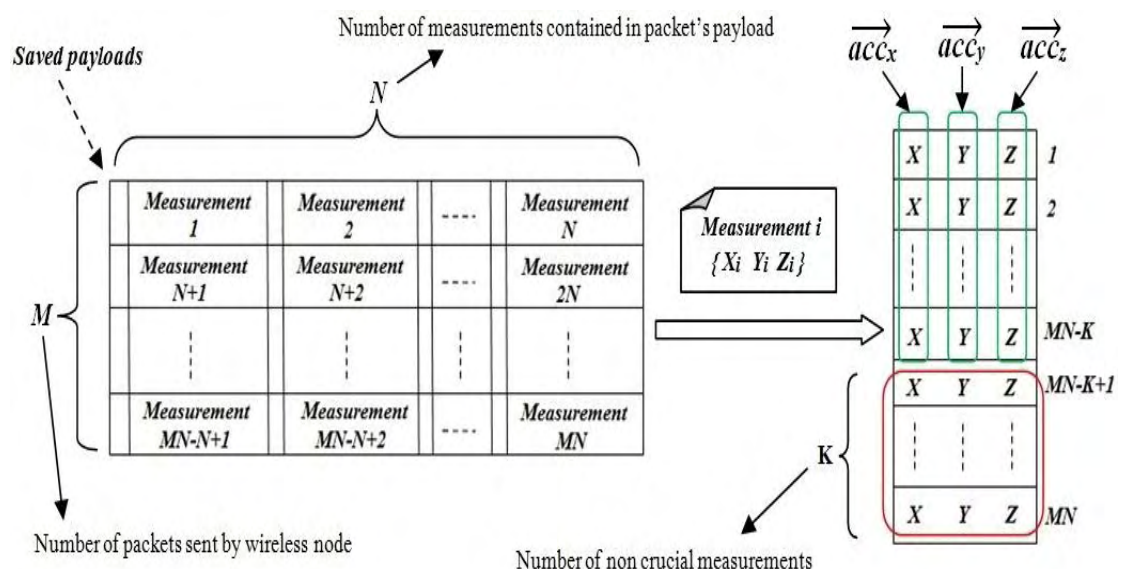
Number of measurements contained in packet's payload

Saved payloads

$N$

$M$

| Measurement 1 | Measurement 2 | ---- | Measurement N |
|---|---|---|---|
| Measurement N+1 | Measurement N+2 | ---- | Measurement 2N |
| ⋮ | ⋮ | ⋮ | ⋮ |
| Measurement MN-N+1 | Measurement MN-N+2 | ---- | Measurement MN |

Measurement i
$\{X_i\ Y_i\ Z_i\}$

$\overrightarrow{acc_x}$ $\overrightarrow{acc_y}$ $\overrightarrow{acc_z}$

| X | Y | Z | 1 |
|---|---|---|---|
| X | Y | Z | 2 |
| ⋮ | ⋮ | ⋮ | |
| X | Y | Z | MN-K |
| X | Y | Z | MN-K+1 |
| ⋮ | ⋮ | ⋮ | |
| X | Y | Z | MN |

K

Number of packets sent by wireless node

Number of non crucial measurements